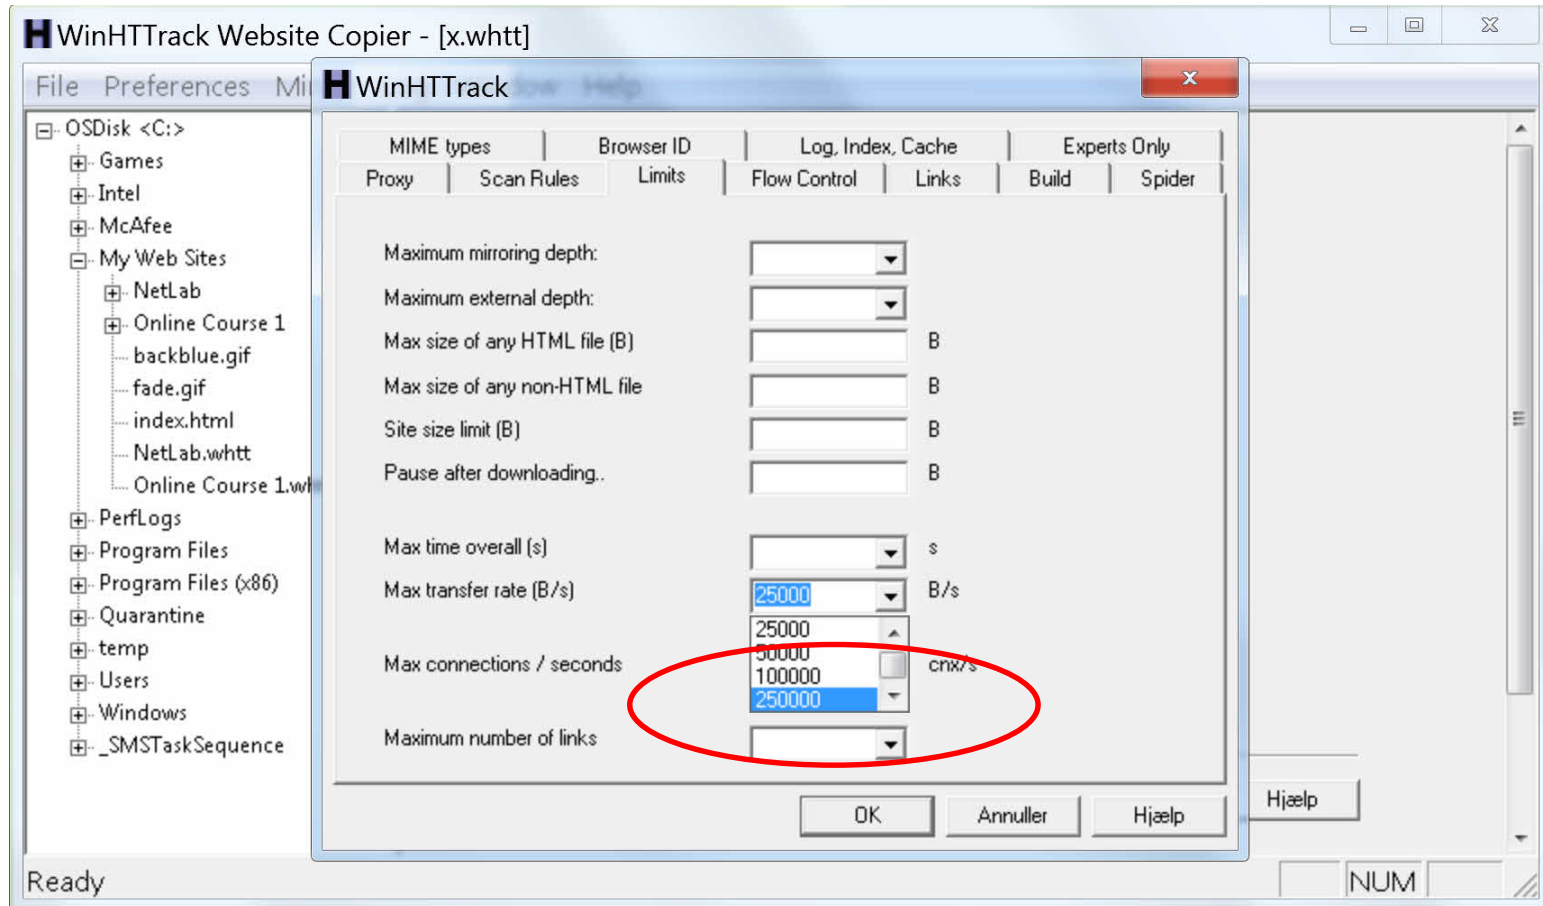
WinHTTrack Website Copier - [x.whtt]

File Preferences Mi

OSDisk <C:>
Games
Intel
McAfee
My Web Sites
NetLab
Online Course 1
backblue.gif
fade.gif
index.html
NetLab.whtt
Online Course 1.wh
PerfLogs
Program Files
Program Files (x86)
Quarantine
temp
Users
Windows
_SMSTaskSequence

WinHTTrack

MIME types | Browser ID | Log, Index, Cache | Experts Only
Proxy | Scan Rules | Limits | Flow Control | Links | Build | Spider

Maximum mirroring depth:
Maximum external depth:
Max size of any HTML file (B) B
Max size of any non-HTML file B
Site size limit (B) B
Pause after downloading.. B

Max time overall (s) s
Max transfer rate (B/s) 25000 B/s
25000
50000
100000
250000
Max connections / seconds cnx/s

Maximum number of links

OK Annuller Hjælp

Hjælp

Ready NUM